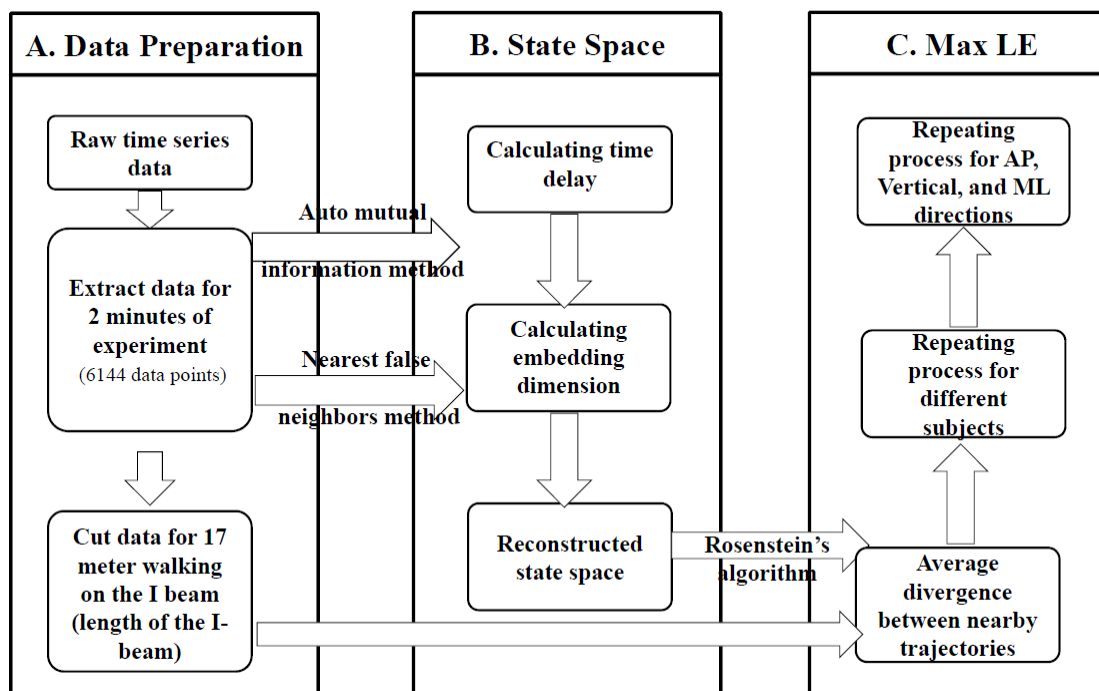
A. Data Preparation

B. State Space

C. Max LE

Raw time series data

Extract data for 2 minutes of experiment (6144 data points)

Cut data for 17 meter walking on the I beam (length of the I-beam)

Auto mutual information method

Nearest false neighbors method

Calculating time delay

Calculating embedding dimension

Reconstructed state space

Rosenstein's algorithm

Repeating process for AP, Vertical, and ML directions

Repeating process for different subjects

Average divergence between nearby trajectories